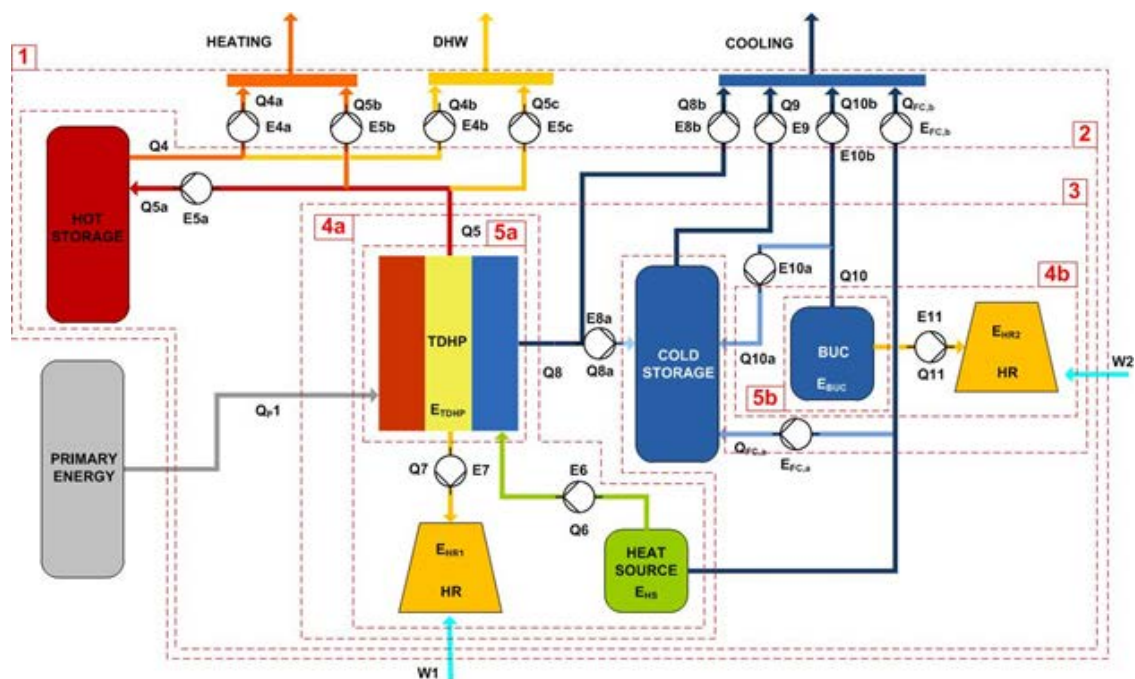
HEATING
DHW
COOLING
1
2
3
Q4a
Q5b
Q4b
Q5c
Q8b
Q9
Q10b
$Q_{FC,b}$
E4a
E5b
E4b
E5c
E8b
E9
E10b
$E_{FC,b}$
Q4
HOT STORAGE
Q5a
E5a
4a
Q5
5a
E10a
Q10
4b
TDHP
E8a
COLD STORAGE
Q8
Q8a
Q10a
BUC
$E_{BUC}$
E11
Q11
$E_{HR2}$
HR
W2
5b
$Q_P1$
$E_{TDHP}$
$Q_{FC,a}$
$E_{FC,a}$
PRIMARY ENERGY
Q7
E7
E6
Q6
$E_{HR1}$
HR
HEAT SOURCE
$E_{HS}$
W1